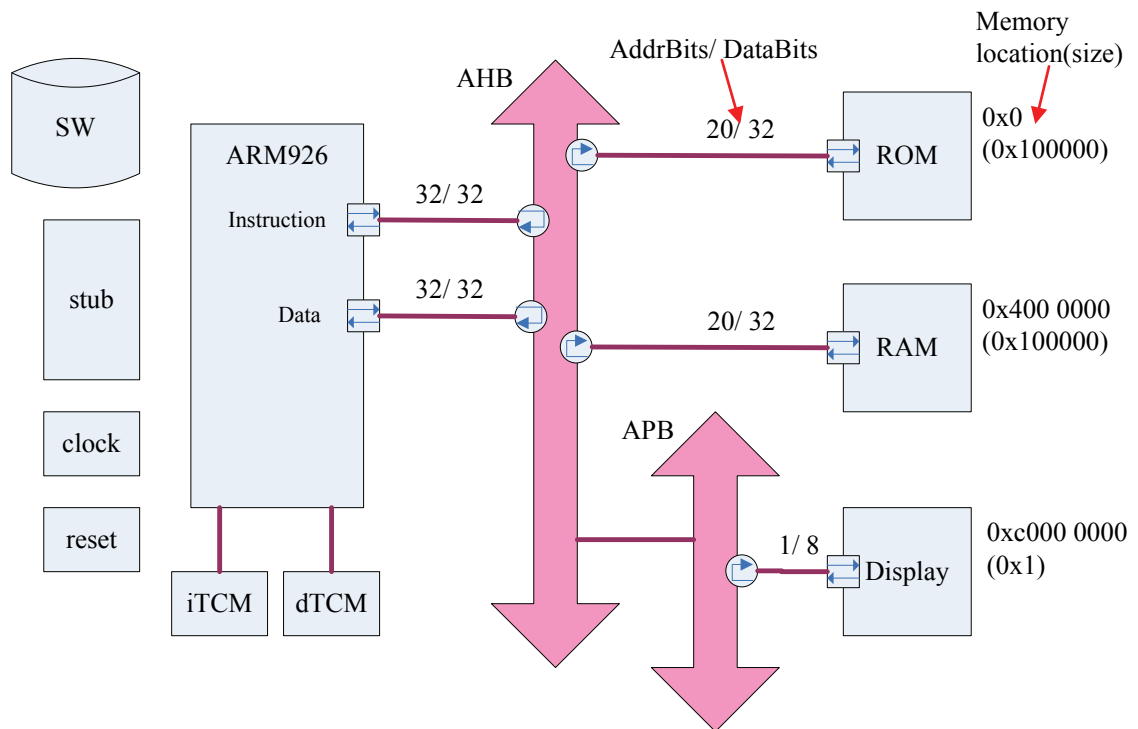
Memory location(size)

AddrBits/ DataBits

AHB

SW

ARM926

Instruction

Data

32/ 32

32/ 32

20/ 32

ROM

0x0
(0x100000)

20/ 32

RAM

0x400 0000
(0x100000)

stub

clock

reset

APB

1/ 8

Display

0xc000 0000
(0x1)

iTCM

dTCM